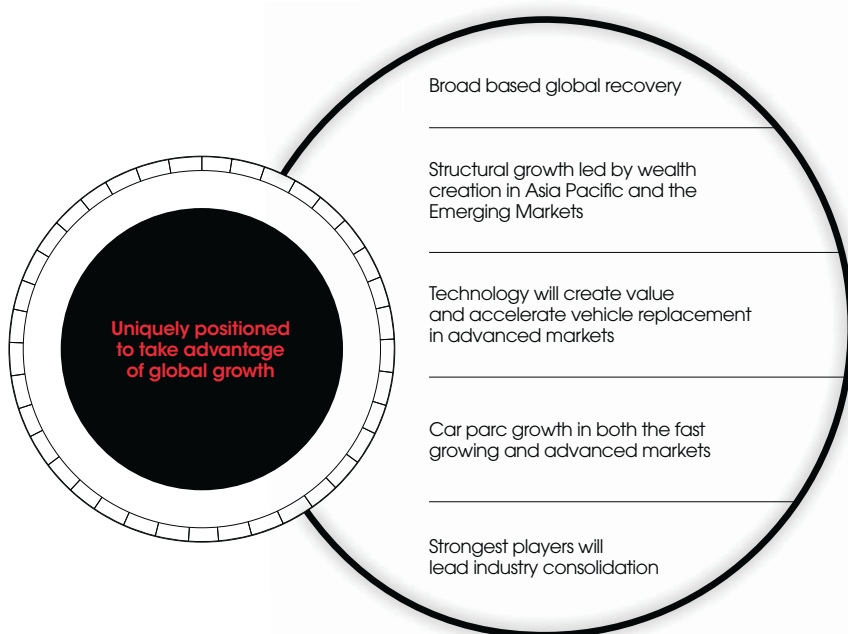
Uniquely positioned to take advantage of global growth

Broad based global recovery

Structural growth led by wealth creation in Asia Pacific and the Emerging Markets

Technology will create value and accelerate vehicle replacement in advanced markets

Car parc growth in both the fast growing and advanced markets

Strongest players will lead industry consolidation